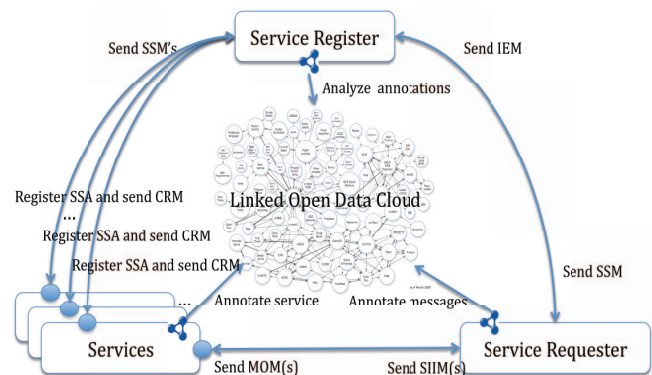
Service Register

Send SSM's

Send IEM

Analyze annotations

Linked Open Data Cloud

Register SSA and send CRM

...

Register SSA and send CRM

Register SSA and send CRM

Send SSM

...

Annotate service

Annotate messages

Services

Service Requester

Send MOM(s)

Send SIIM(s)